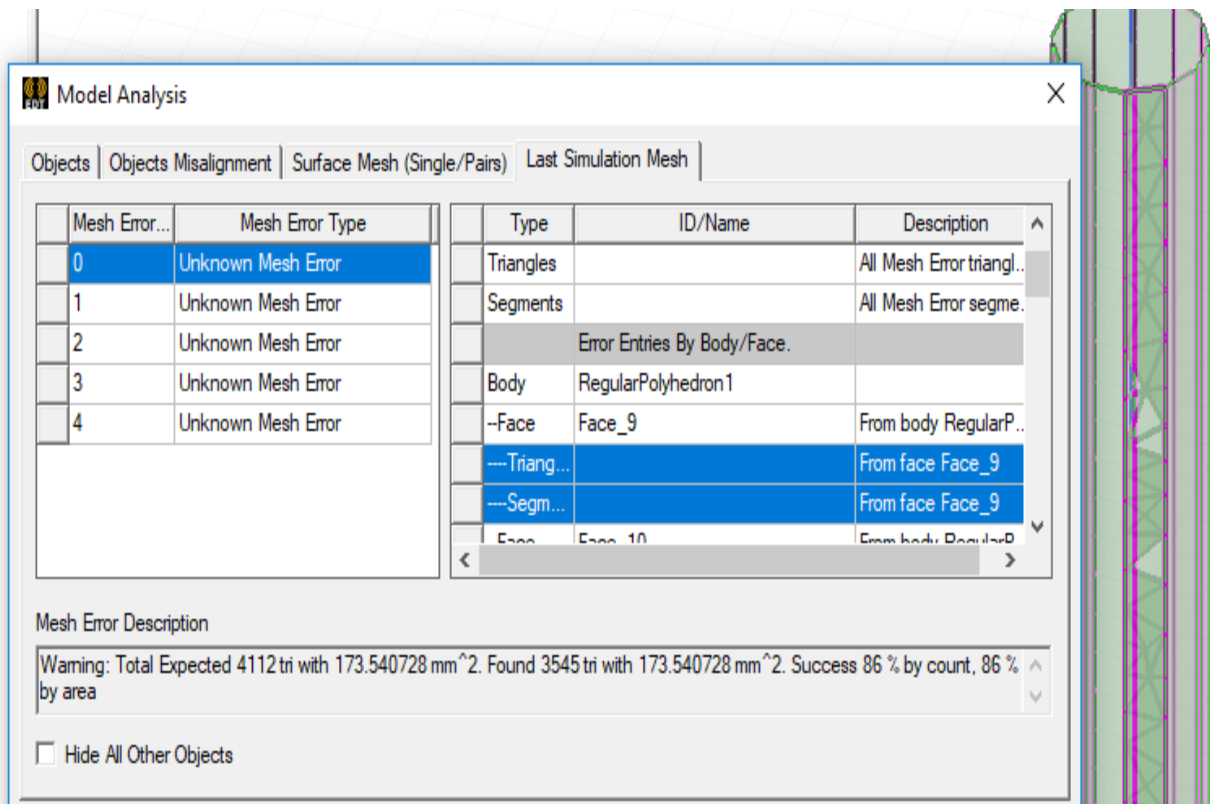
Model Analysis

Objects | Objects Misalignment | Surface Mesh (Single/Pairs) | Last Simulation Mesh

| Mesh Error... | Mesh Error Type |
|---|---|
| 0 | Unknown Mesh Error |
| 1 | Unknown Mesh Error |
| 2 | Unknown Mesh Error |
| 3 | Unknown Mesh Error |
| 4 | Unknown Mesh Error |

| Type | ID/Name | Description |
|---|---|---|
| Triangles | | All Mesh Error triangl... |
| Segments | | All Mesh Error segme... |
| | Error Entries By Body/Face. | |
| Body | RegularPolyhedron1 | |
| --Face | Face_9 | From body RegularP... |
| ----Triang... | | From face Face_9 |
| ----Segm... | | From face Face_9 |
| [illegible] | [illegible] | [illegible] |

Mesh Error Description

Warning: Total Expected 4112 tri with 173.540728 mm^2. Found 3545 tri with 173.540728 mm^2. Success 86 % by count, 86 % by area

Hide All Other Objects